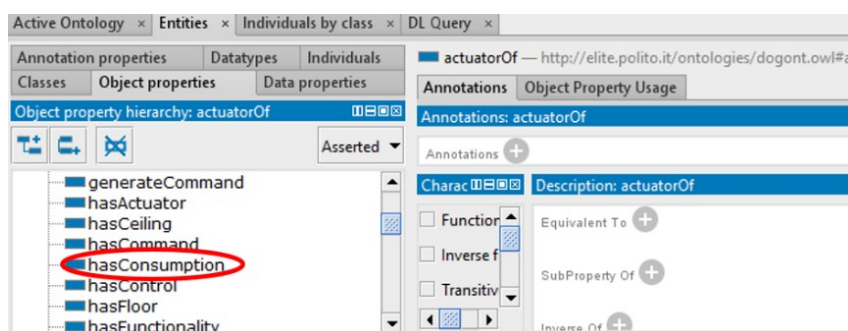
Active Ontology × Entities × Individuals by class × DL Query ×

Annotation properties | Datatypes | Individuals
Classes | Object properties | Data properties

Object property hierarchy: actuatorOf

Asserted

generateCommand
hasActuator
hasCeiling
hasCommand
hasConsumption
hasControl
hasFloor
hasFunctionality

actuatorOf — http://elite.polito.it/ontologies/dogont.owl#a

Annotations | Object Property Usage

Annotations: actuatorOf

Annotations

Charac

Description: actuatorOf

Function
Inverse f
Transitiv

Equivalent To

SubProperty Of

Inverse Of